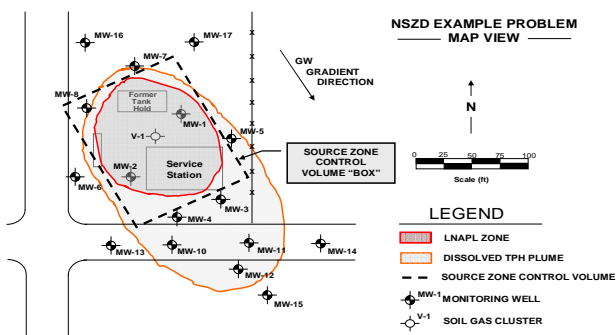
NSZD EXAMPLE PROBLEM
MAP VIEW

MW-16
MW-7
MW-17
MW-8
Former Tank Hold
MW-1
V-1
MW-5
MW-2
Service Station
MW-6
MW-3
MW-4
MW-13
MW-10
MW-11
MW-14
MW-12
MW-15

GW GRADIENT DIRECTION

N

SOURCE ZONE CONTROL VOLUME "BOX"

0 25 50 75 100
Scale (ft)

LEGEND
LNAPL ZONE
DISSOLVED TPH PLUME
SOURCE ZONE CONTROL VOLUME
MW-1 MONITORING WELL
V-1 SOIL GAS CLUSTER